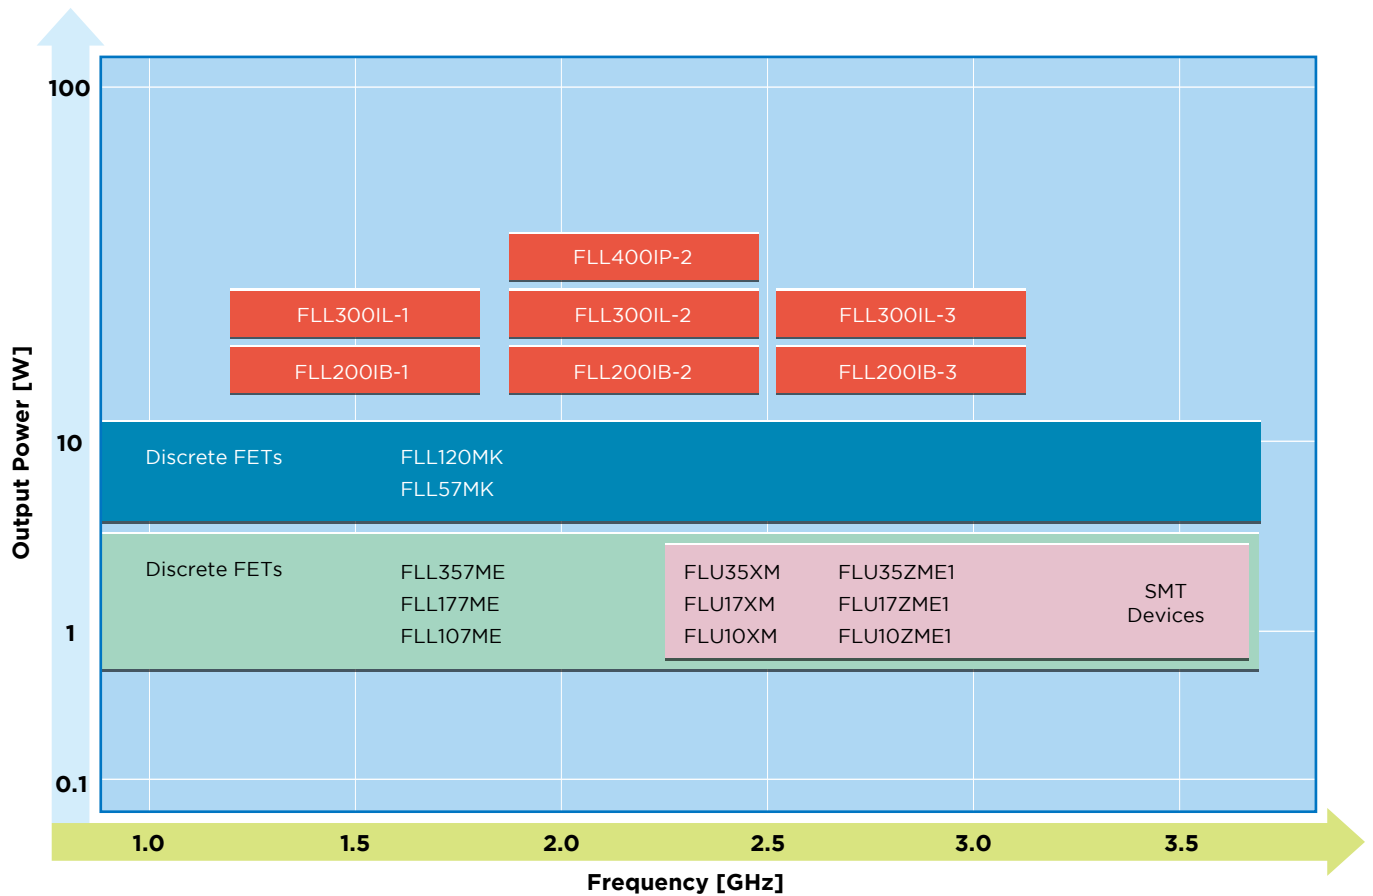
100

FLL400IP-2

FLL300IL-1
FLL300IL-2
FLL300IL-3

FLL200IB-1
FLL200IB-2
FLL200IB-3

10

Discrete FETs
FLL120MK
FLL57MK

Discrete FETs
FLL357ME
FLL177ME
FLL107ME

FLU35XM
FLU17XM
FLU10XM

FLU35ZME1
FLU17ZME1
FLU10ZME1

SMT Devices

1

0.1

Output Power [W]

1.0
1.5
2.0
2.5
3.0
3.5

Frequency [GHz]